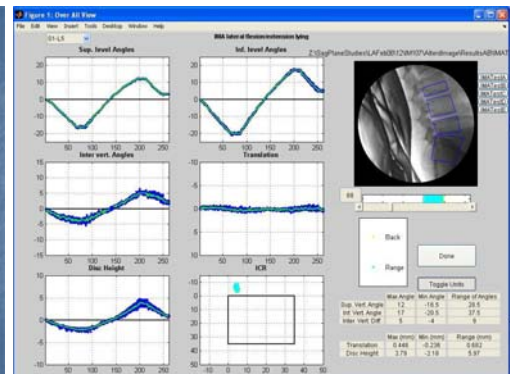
Figure 1: Over All View

File Edit View Insert Tools Desktop Window Help

S1-L5

IMA taken at flexion/extension lying

Z:\SagPlaneStudies\LAFeb0812\IM107\AlteredImage\Results\AB\IMAT

Sup. level Angles

Inf. level Angles

Inter vert. Angles

Translation

Disc Height

ICR

20 10 0 -10 -20

50 100 150 200 250

-10 -15 -20 -25 -30 -35 -40 -45 -50

-10 0 10 20 30 40 50

68

Back

Range

Done

Toggle Units

| | Max Angle | Min Angle | Range of Angles |
|---|---|---|---|
| Sup. Vert. Angle | 12 | -16.5 | 28.5 |
| Inf. Vert. Angle | 17 | -20.5 | 37.5 |
| Inter Vert. Diff | 5 | -4 | 9 |

| | Max (mm) | Min (mm) | Range (mm) |
|---|---|---|---|
| Translation | 0.446 | -0.236 | 0.682 |
| Disc Height | 3.79 | -2.18 | 5.97 |